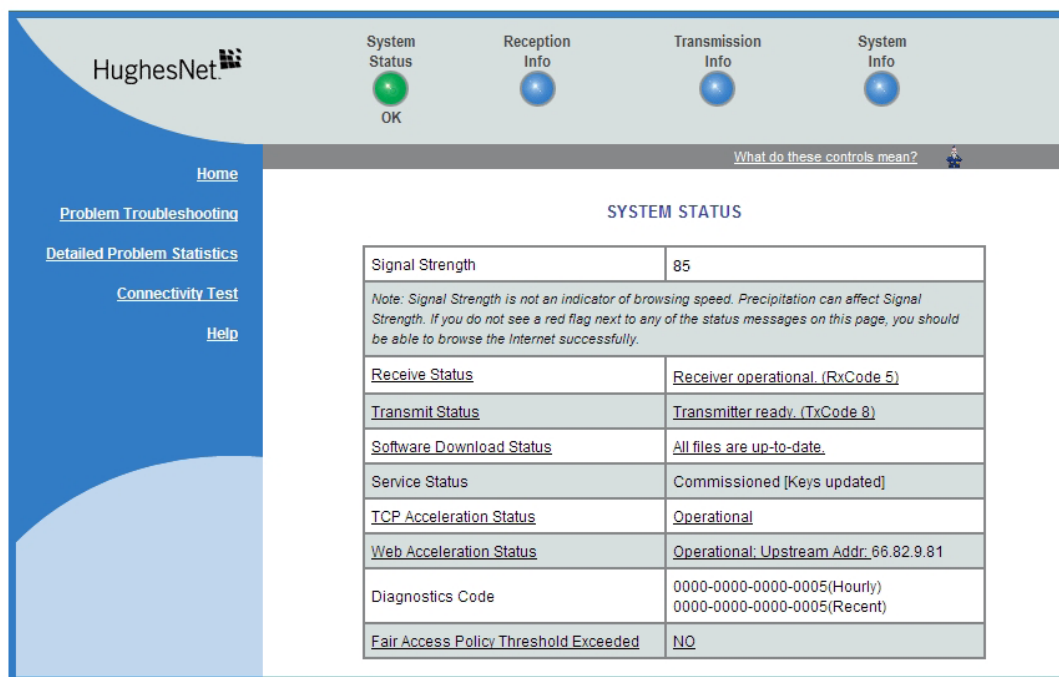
HughesNet.

System Status
OK

Reception Info

Transmission Info

System Info

What do these controls mean?

Home

Problem Troubleshooting

Detailed Problem Statistics

Connectivity Test

Help

SYSTEM STATUS

| Signal Strength | 85 |
|---|---|
| Note: Signal Strength is not an indicator of browsing speed. Precipitation can affect Signal Strength. If you do not see a red flag next to any of the status messages on this page, you should be able to browse the Internet successfully. | |
| Receive Status | Receiver operational. (RxCode 5) |
| Transmit Status | Transmitter ready. (TxCode 8) |
| Software Download Status | All files are up-to-date. |
| Service Status | Commissioned [Keys updated] |
| TCP Acceleration Status | Operational |
| Web Acceleration Status | Operational; Upstream Addr: 66.82.9.81 |
| Diagnostics Code | 0000-0000-0000-0005(Hourly) 0000-0000-0000-0005(Recent) |
| Fair Access Policy Threshold Exceeded | NO |